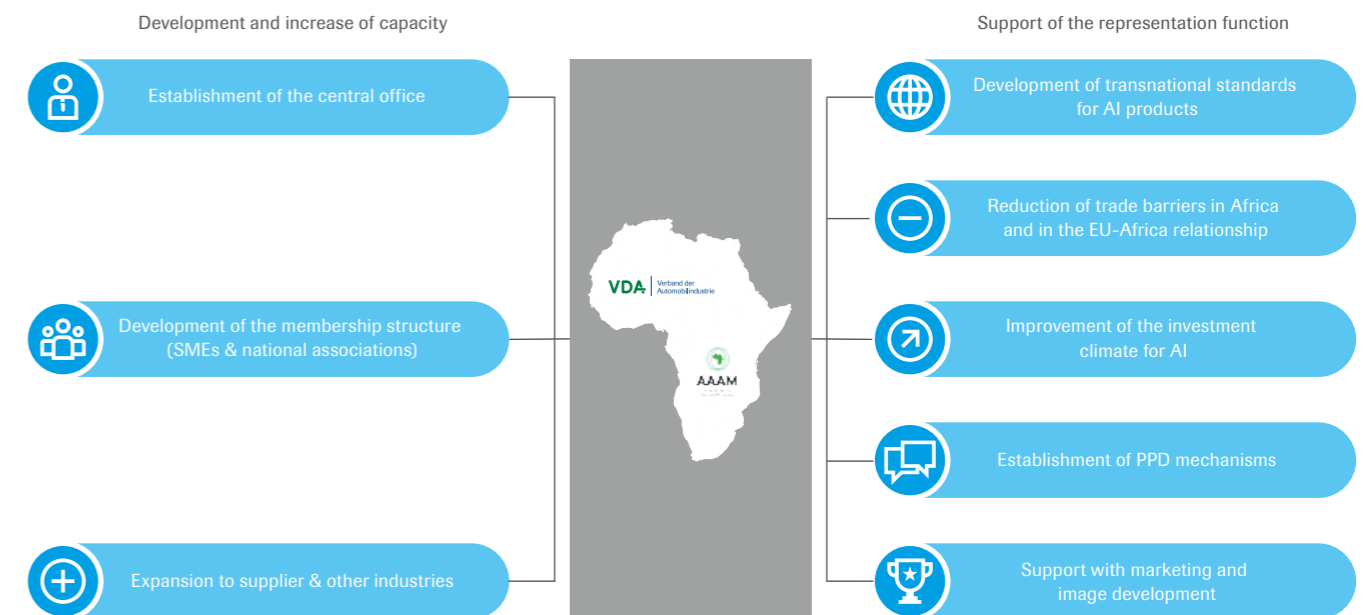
Development and increase of capacity

Establishment of the central office

Development of the membership structure (SMEs & national associations)

Expansion to supplier & other industries

VDA Verband der Automobilindustrie

AAAM

Support of the representation function

Development of transnational standards for AI products

Reduction of trade barriers in Africa and in the EU-Africa relationship

Improvement of the investment climate for AI

Establishment of PPD mechanisms

Support with marketing and image development